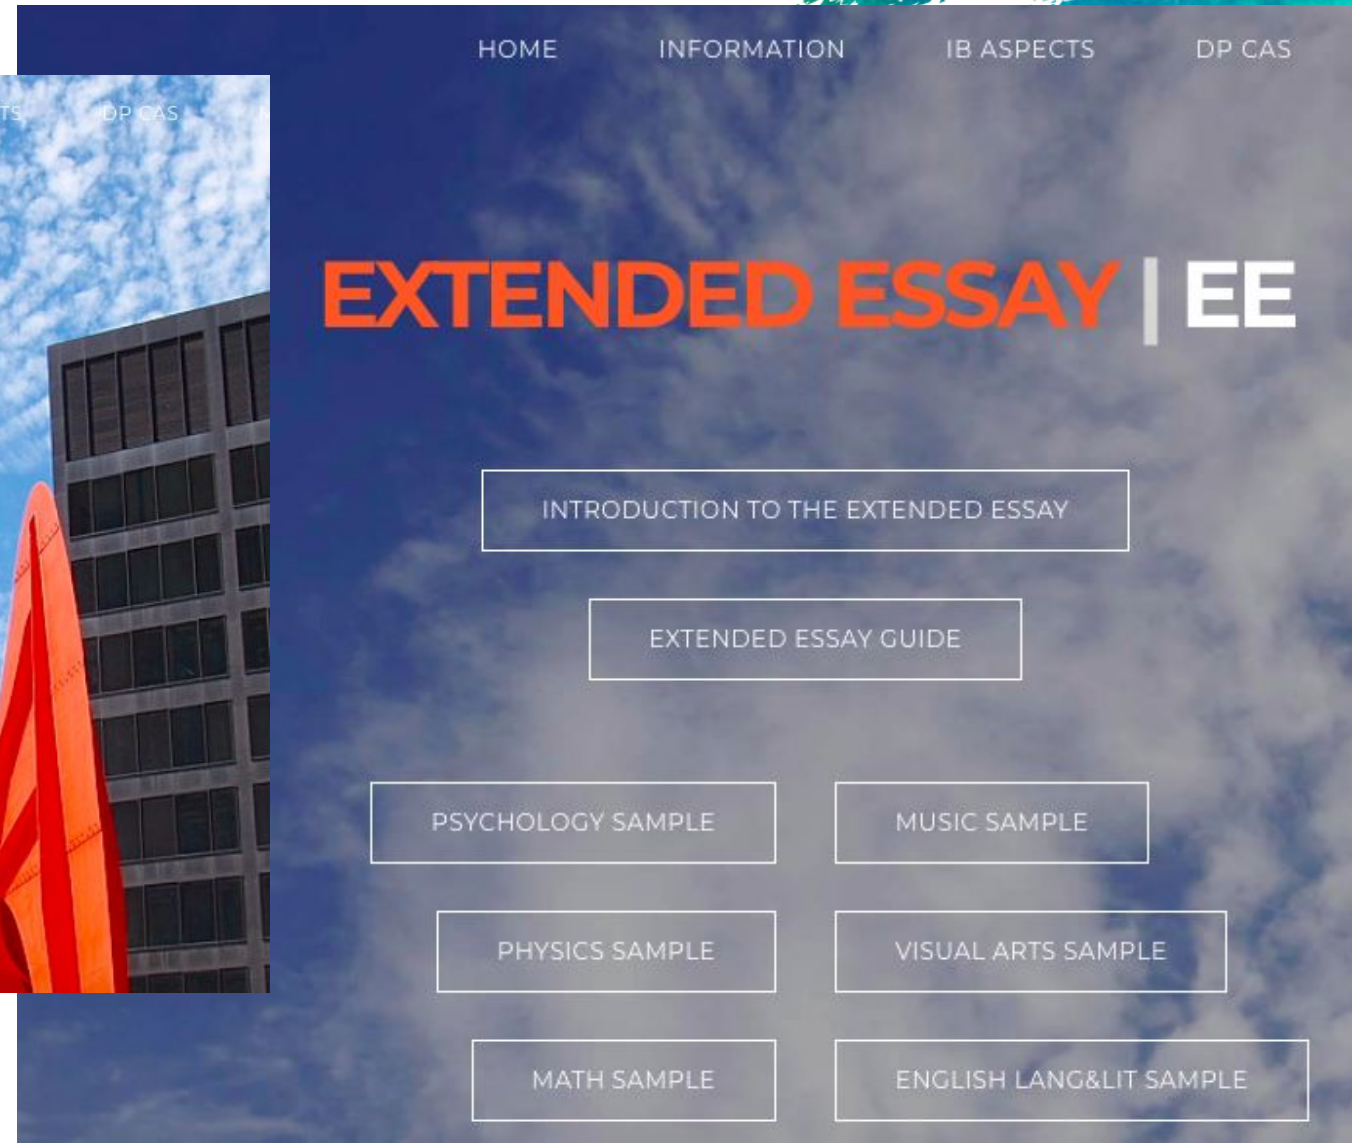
TS DP CAS

HOME INFORMATION IB ASPECTS DP CAS

EXTENDED ESSAY | EE

INTRODUCTION TO THE EXTENDED ESSAY

EXTENDED ESSAY GUIDE

PSYCHOLOGY SAMPLE

MUSIC SAMPLE

PHYSICS SAMPLE

VISUAL ARTS SAMPLE

MATH SAMPLE

ENGLISH LANG&LIT SAMPLE